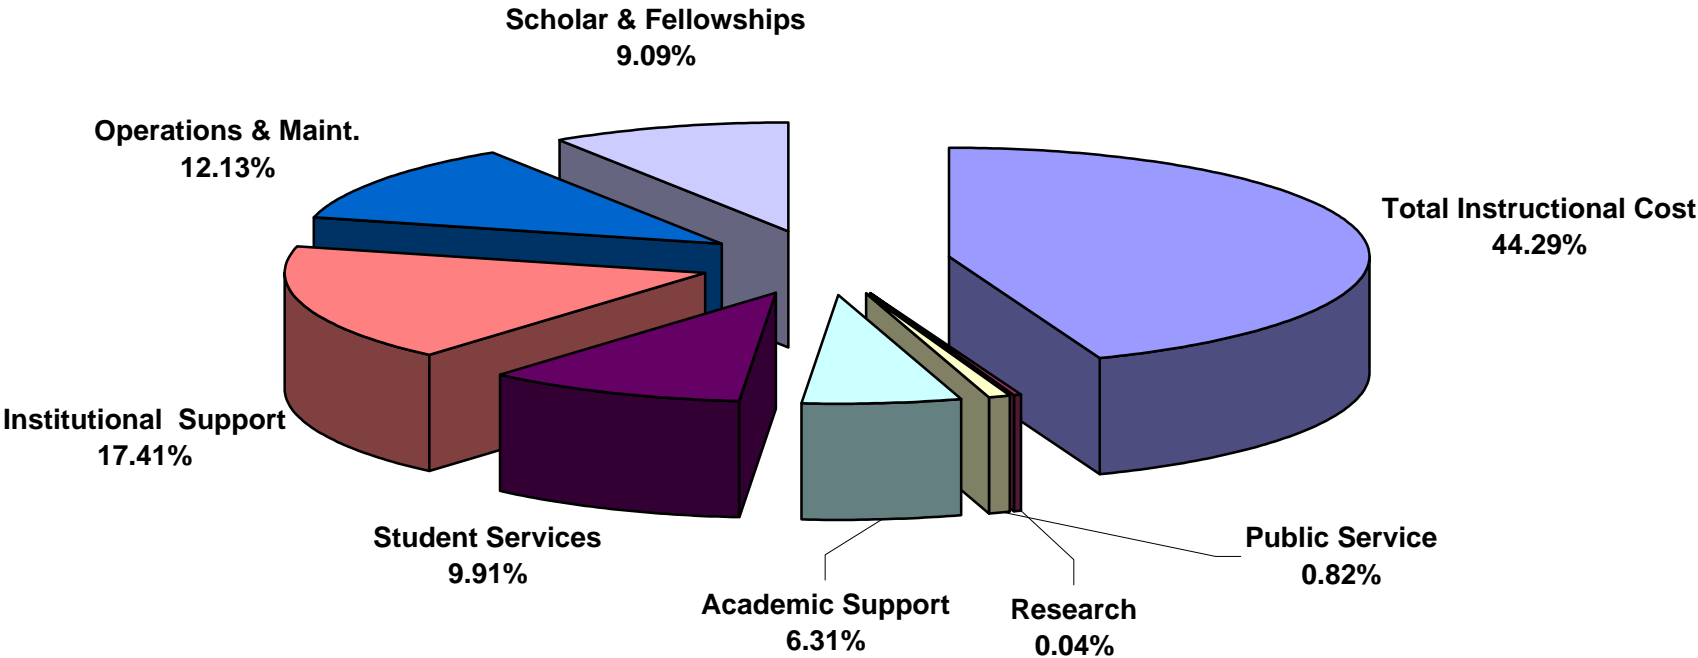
Scholar & Fellowships
9.09%

Operations & Maint.
12.13%

Total Instructional Cost
44.29%

Institutional Support
17.41%

Student Services
9.91%

Public Service
0.82%

Academic Support
6.31%

Research
0.04%